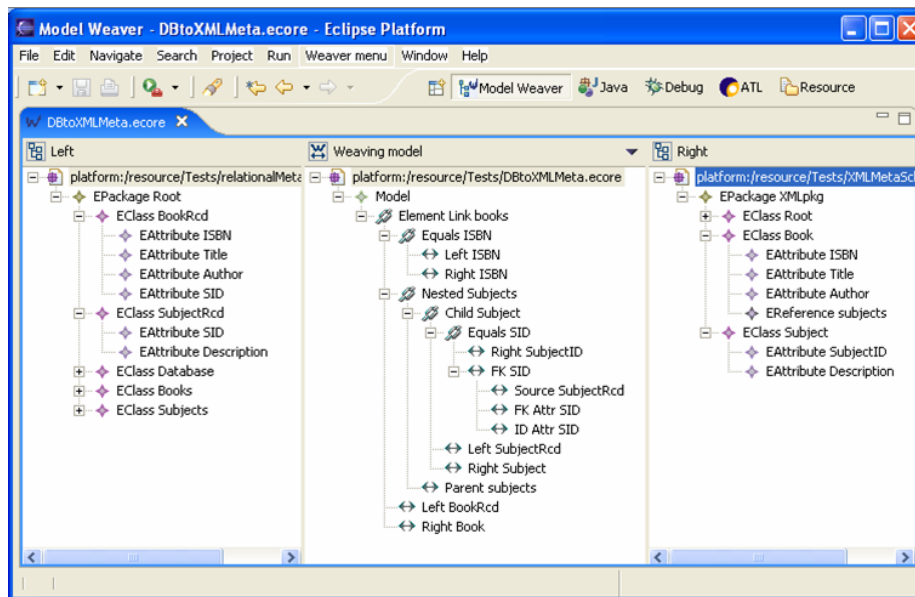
Model Weaver - DBtoXMLMeta.ecore - Eclipse Platform

File Edit Navigate Search Project Run Weaver menu Window Help

Model Weaver Java Debug ATL Resource

DBtoXMLMeta.ecore

Left

platform:/resource/Tests/relationalMeta
EPackage Root
EClass BookRcd
EAttribute ISBN
EAttribute Title
EAttribute Author
EAttribute SID
EClass SubjectRcd
EAttribute SID
EAttribute Description
EClass Database
EClass Books
EClass Subjects

Weaving model

platform:/resource/Tests/DBtoXMLMeta.ecore
Model
Element Link books
Equals ISBN
Left ISBN
Right ISBN
Nested Subjects
Child Subject
Equals SID
Right SubjectID
FK SID
Source SubjectRcd
FK Attr SID
ID Attr SID
Left SubjectRcd
Right Subject
Parent subjects
Left BookRcd
Right Book

Right

platform:/resource/Tests/XMLMetaSc
EPackage XMLpkg
EClass Root
EClass Book
EAttribute ISBN
EAttribute Title
EAttribute Author
EReference subjects
EClass Subject
EAttribute SubjectID
EAttribute Description